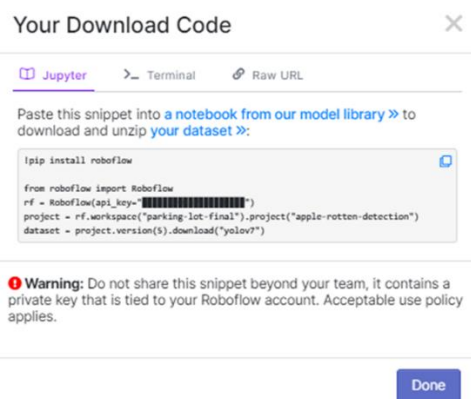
Your Download Code

×

Jupyter
Terminal
Raw URL

Paste this snippet into a notebook from our model library » to download and unzip your dataset »:

!pip install roboflow

from roboflow import Roboflow
rf = Roboflow(api_key="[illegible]")
project = rf.workspace("parking-lot-final").project("apple-rotten-detection")
dataset = project.version(5).download("yolov7")

! Warning: Do not share this snippet beyond your team, it contains a private key that is tied to your Roboflow account. Acceptable use policy applies.

Done